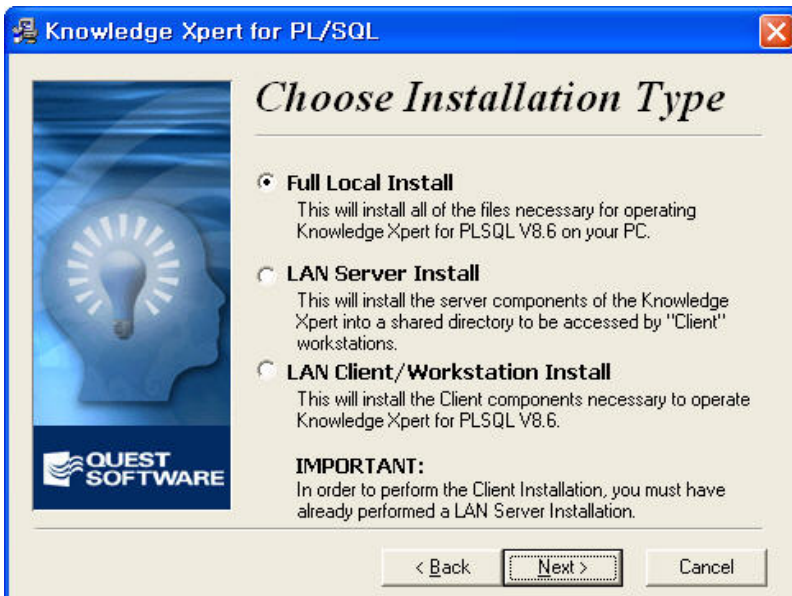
Knowledge Xpert for PL/SQL

Choose Installation Type

Full Local Install
This will install all of the files necessary for operating Knowledge Xpert for PLSQL V8.6 on your PC.

LAN Server Install
This will install the server components of the Knowledge Xpert into a shared directory to be accessed by "Client" workstations.

LAN Client/Workstation Install
This will install the Client components necessary to operate Knowledge Xpert for PLSQL V8.6.

IMPORTANT:
In order to perform the Client Installation, you must have already performed a LAN Server Installation.

QUEST SOFTWARE

< Back
Next >
Cancel